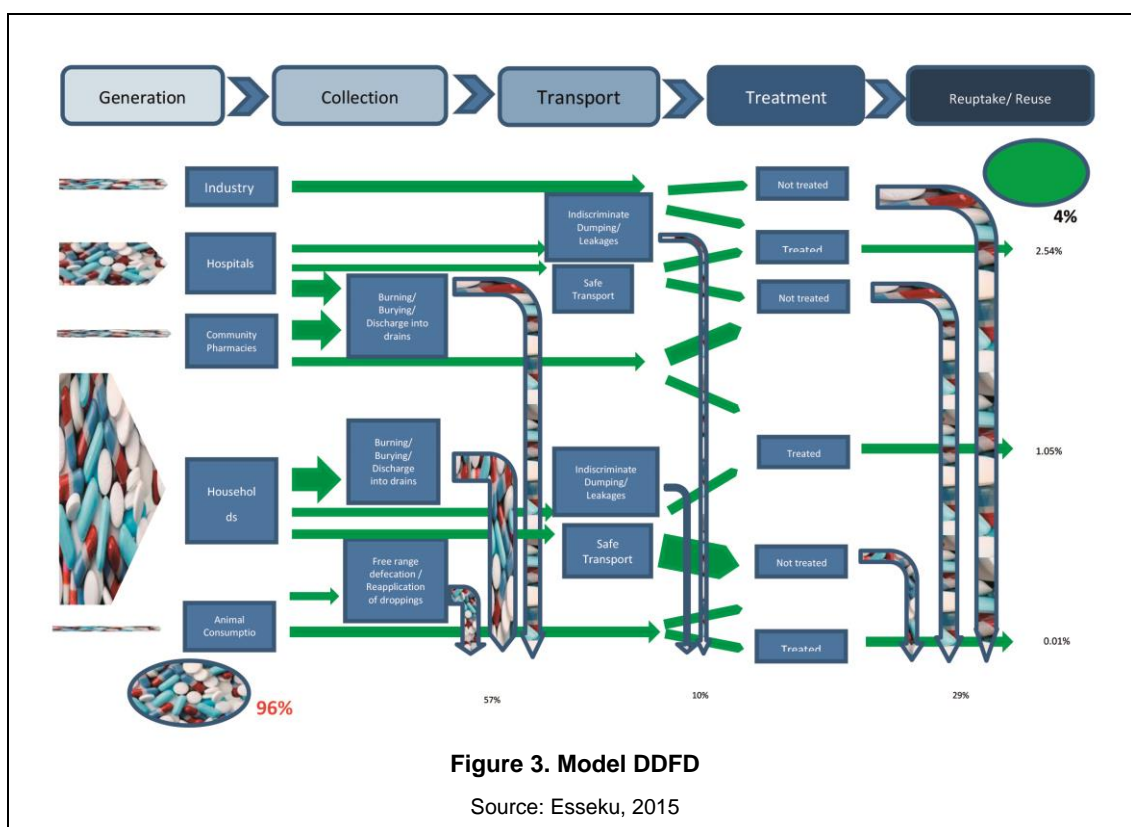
Generation

Collection

Transport

Treatment

Reuptake/ Reuse

Industry

Hospitals

Community Pharmacies

Househol ds

Animal Consumptio

Burning/ Burying/ Discharge into drains

Burning/ Burying/ Discharge into drains

Free range defecation / Reapplication of droppings

Indiscriminate Dumping/ Leakages

Safe Transport

Indiscriminate Dumping/ Leakages

Safe Transport

Not treated

Treated

Not treated

Treated

Not treated

Treated

4%

2.54%

1.05%

0.01%

96%

57%

10%

29%

Figure 3. Model DDFD

Source: Esseku, 2015